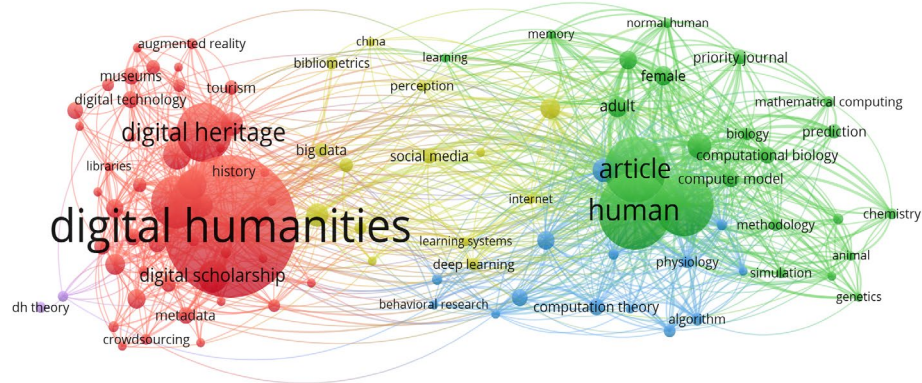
augmented reality
china
memory
normal human
learning
bibliometrics
museums
priority journal
tourism
female
perception
digital technology
adult
mathematical computing
digital heritage
prediction
biology
big data
computational biology
libraries
social media
article
history
computer model
internet
human
chemistry
digital humanities
methodology
learning systems
animal
digital scholarship
deep learning
physiology
simulation
genetics
dh theory
behavioral research
computation theory
metadata
algorithm
crowdsourcing